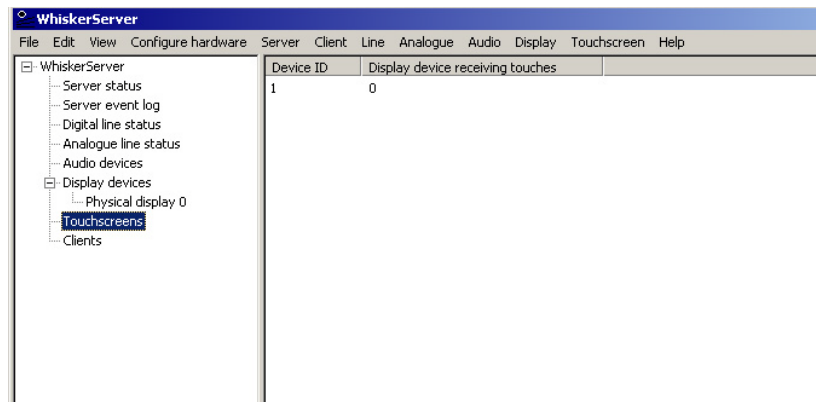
WhiskerServer

File Edit View Configure hardware Server Client Line Analogue Audio Display Touchscreen Help

WhiskerServer
Server status
Server event log
Digital line status
Analogue line status
Audio devices
Display devices
Physical display 0
Touchscreens
Clients

| Device ID | Display device receiving touches |
|---|---|
| 1 | 0 |